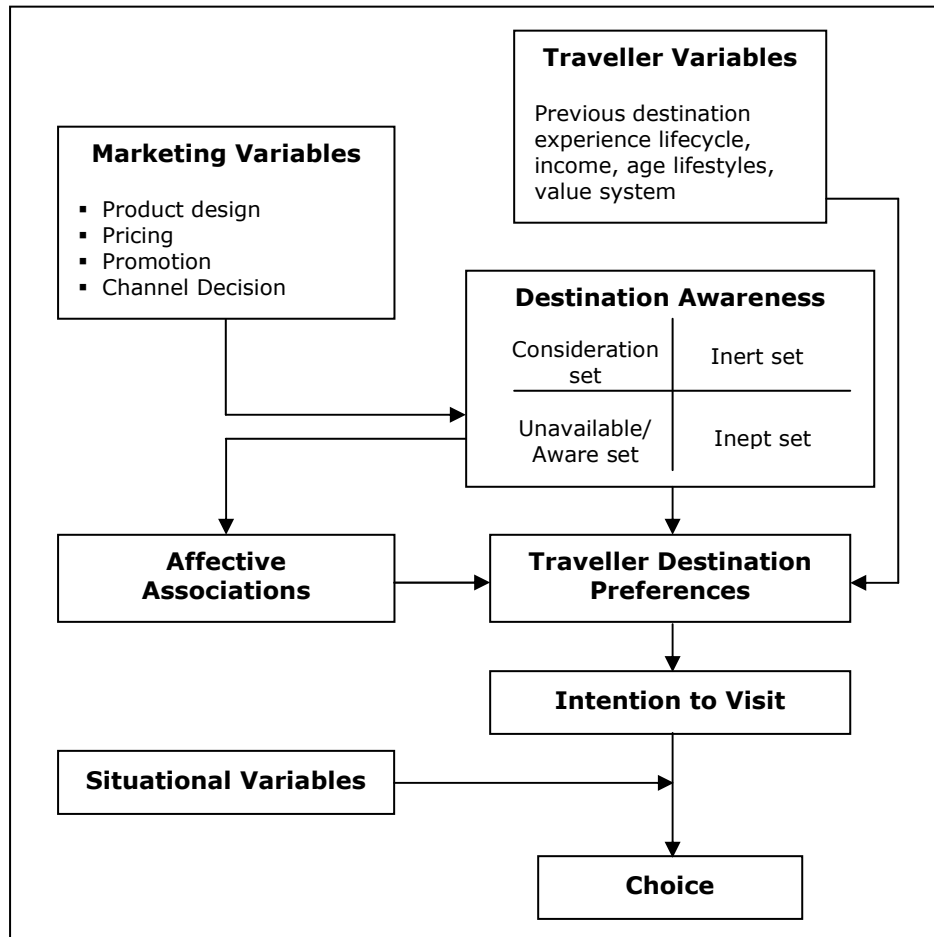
Traveller Variables

Previous destination experience lifecycle, income, age lifestyles, value system

Marketing Variables

- Product design
- Pricing
- Promotion
- Channel Decision

Destination Awareness

| Consideration set | Inert set |
|---|---|
| Unavailable/ Aware set | Inept set |

Affective Associations

Traveller Destination Preferences

Intention to Visit

Situational Variables

Choice